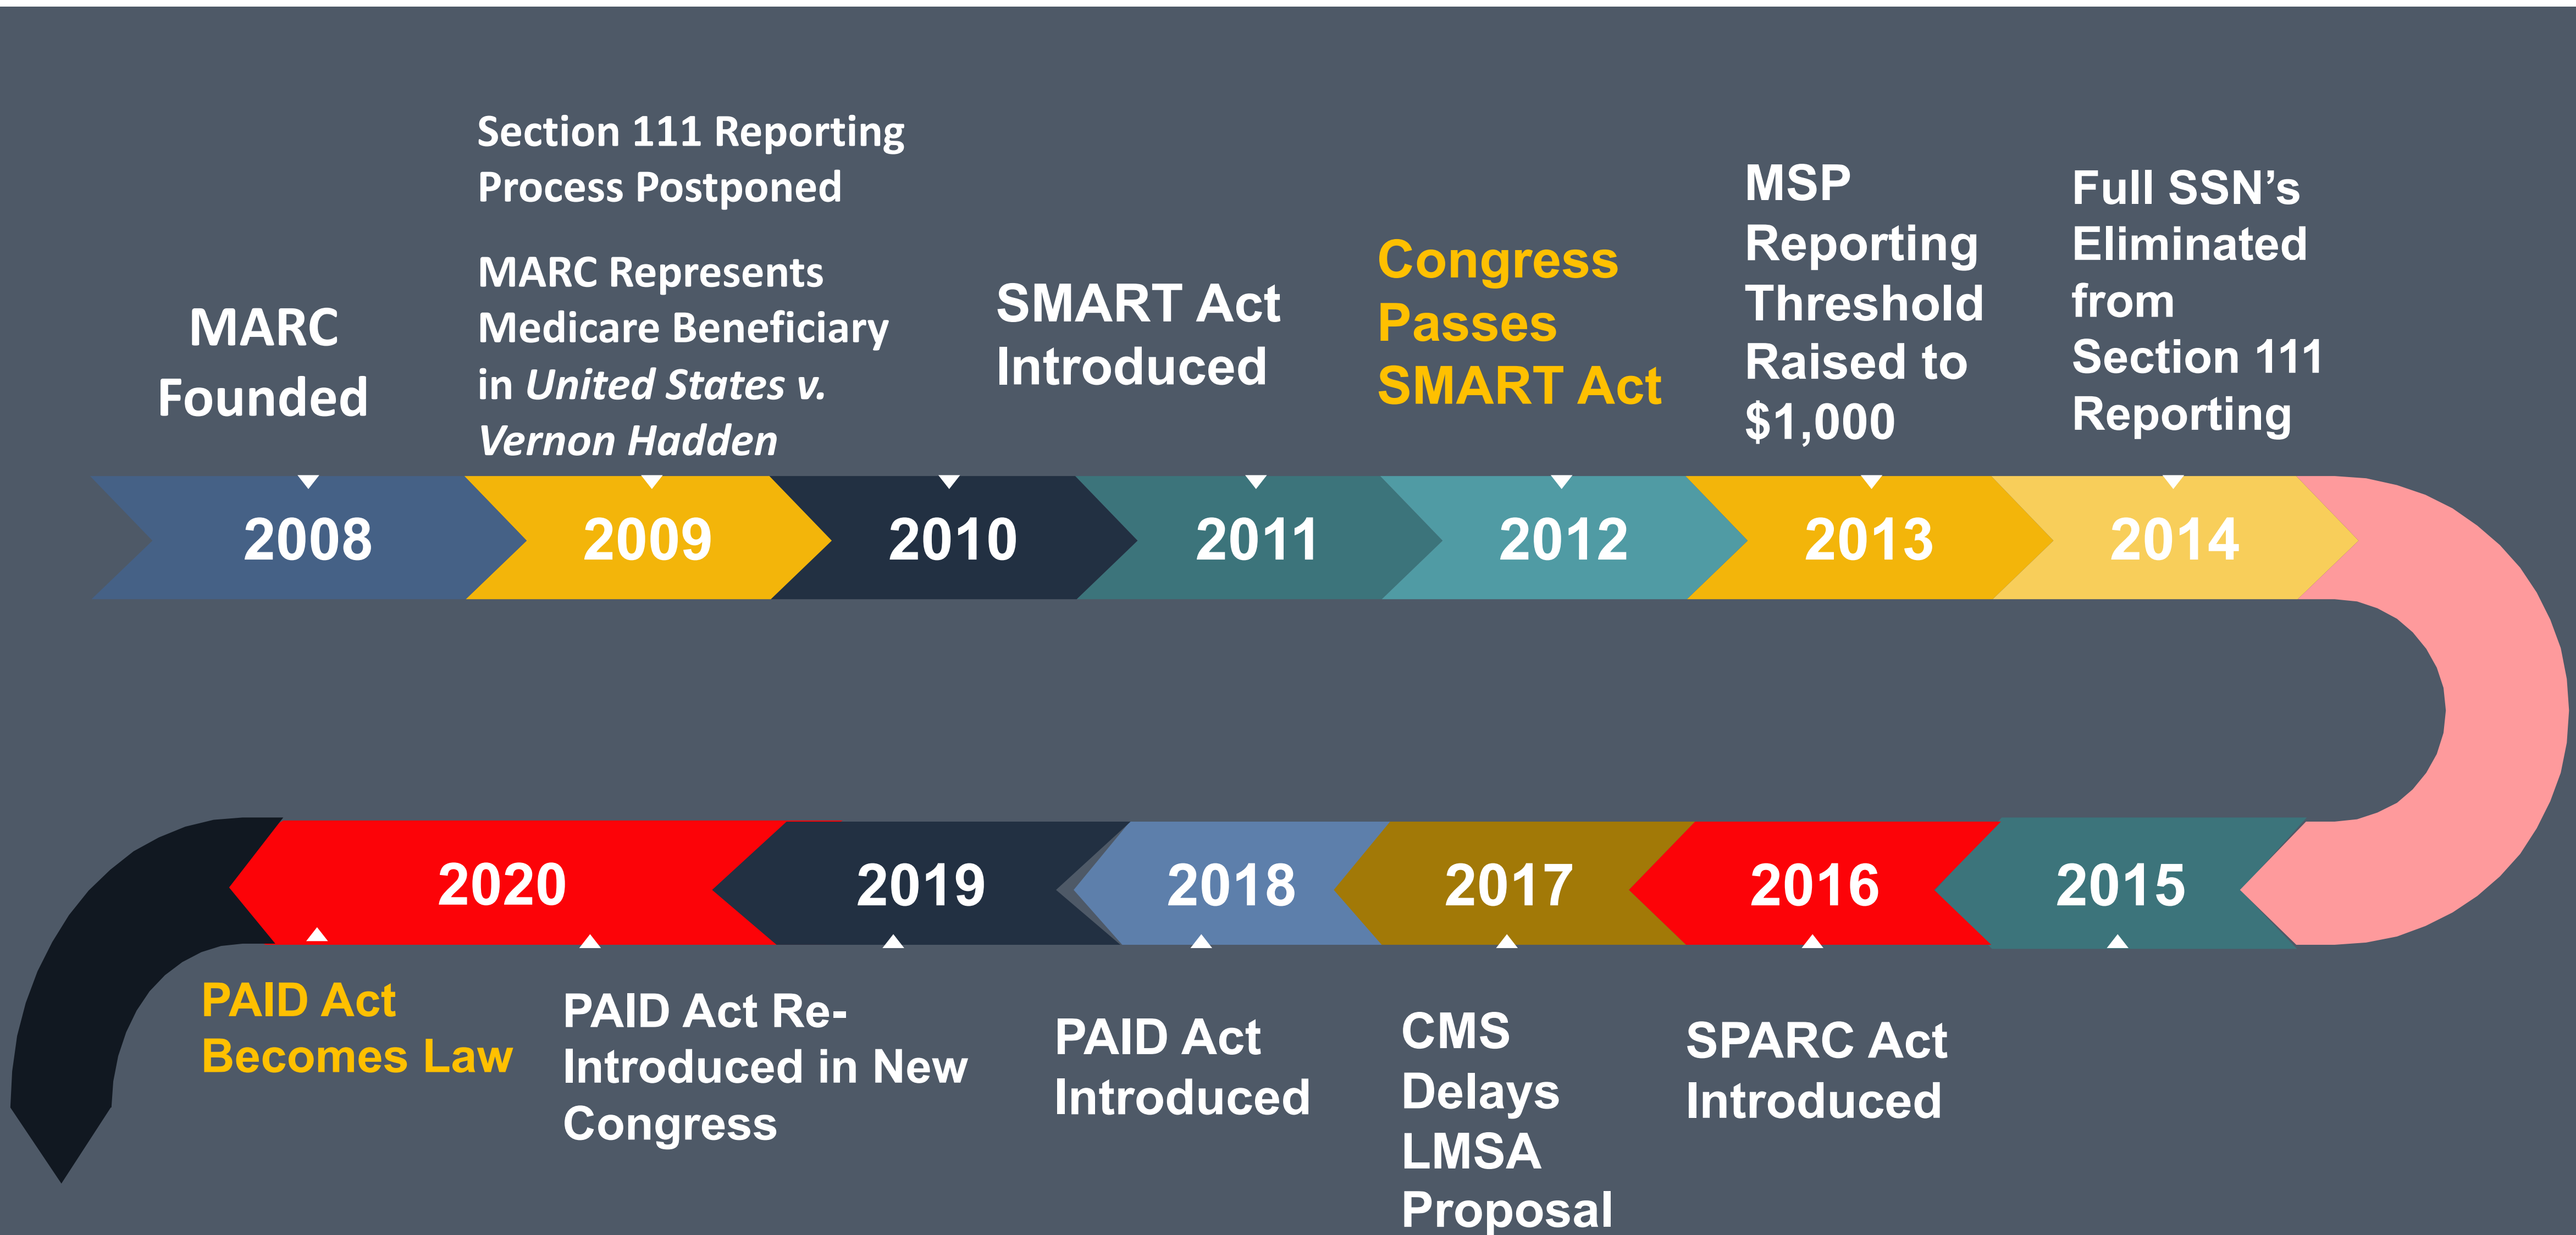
MARC Founded

Section 111 Reporting Process Postponed

MARC Represents Medicare Beneficiary in *United States v. Vernon Hadden*

SMART Act Introduced

Congress Passes SMART Act

MSP Reporting Threshold Raised to $1,000

Full SSN's Eliminated from Section 111 Reporting

2008

2009

2010

2011

2012

2013

2014

2020

2019

2018

2017

2016

2015

PAID Act Becomes Law

PAID Act Re-Introduced in New Congress

PAID Act Introduced

CMS Delays LMSA Proposal

SPARC Act Introduced